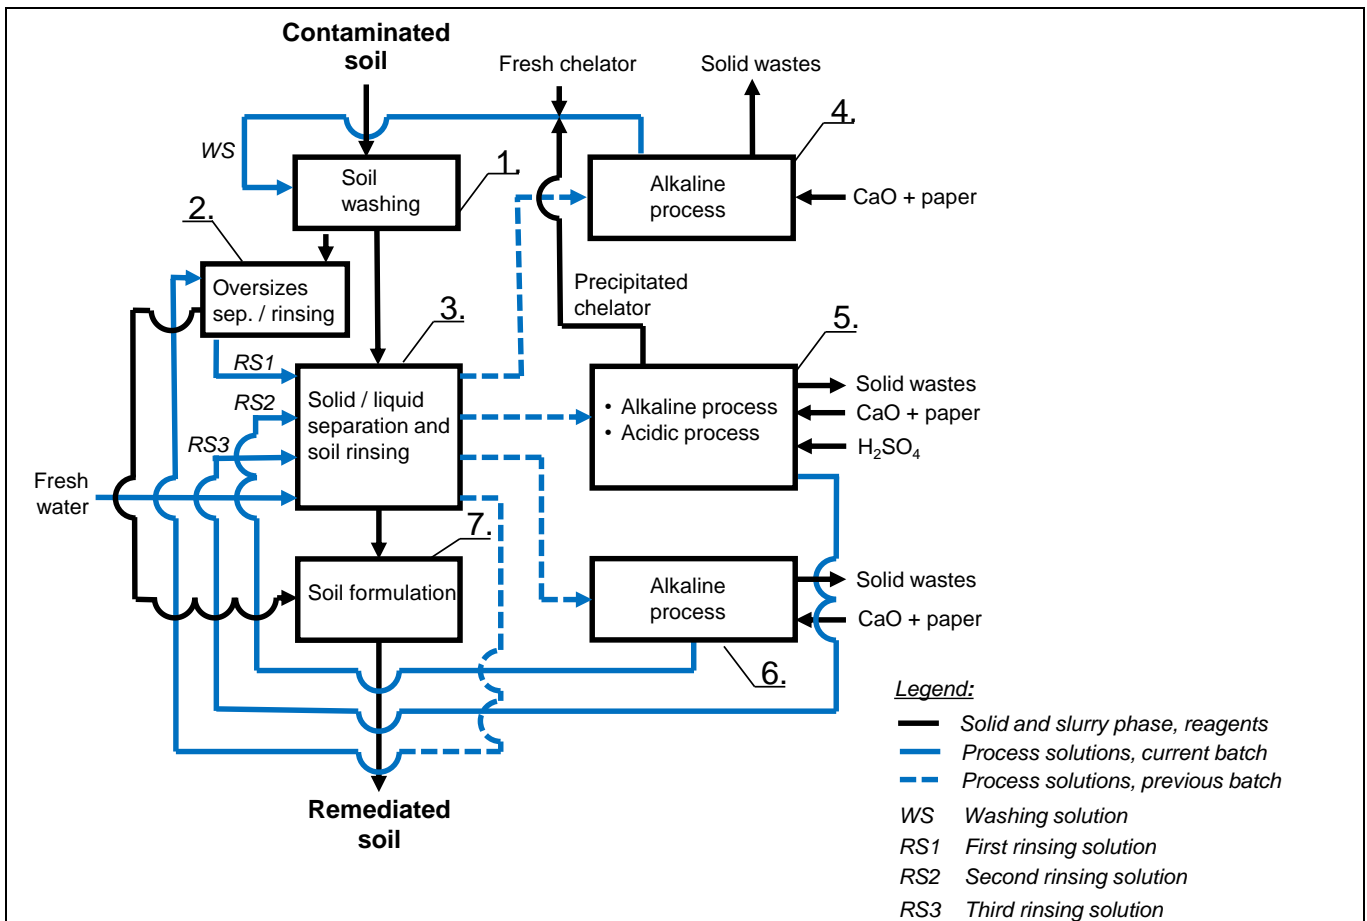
Contaminated soil

Fresh chelator

Solid wastes

WS

Soil washing

1.

4.

Alkaline process

CaO + paper

2.

Oversizes sep. / rinsing

Precipitated chelator

3.

5.

RS1

Solid / liquid separation and soil rinsing

• Alkaline process
• Acidic process

Solid wastes

CaO + paper

$H_2SO_4$

RS2

RS3

Fresh water

7.

Soil formulation

Alkaline process

Solid wastes

CaO + paper

6.

Remediated soil

Legend:

Solid and slurry phase, reagents

Process solutions, current batch

Process solutions, previous batch

WS Washing solution

RS1 First rinsing solution

RS2 Second rinsing solution

RS3 Third rinsing solution